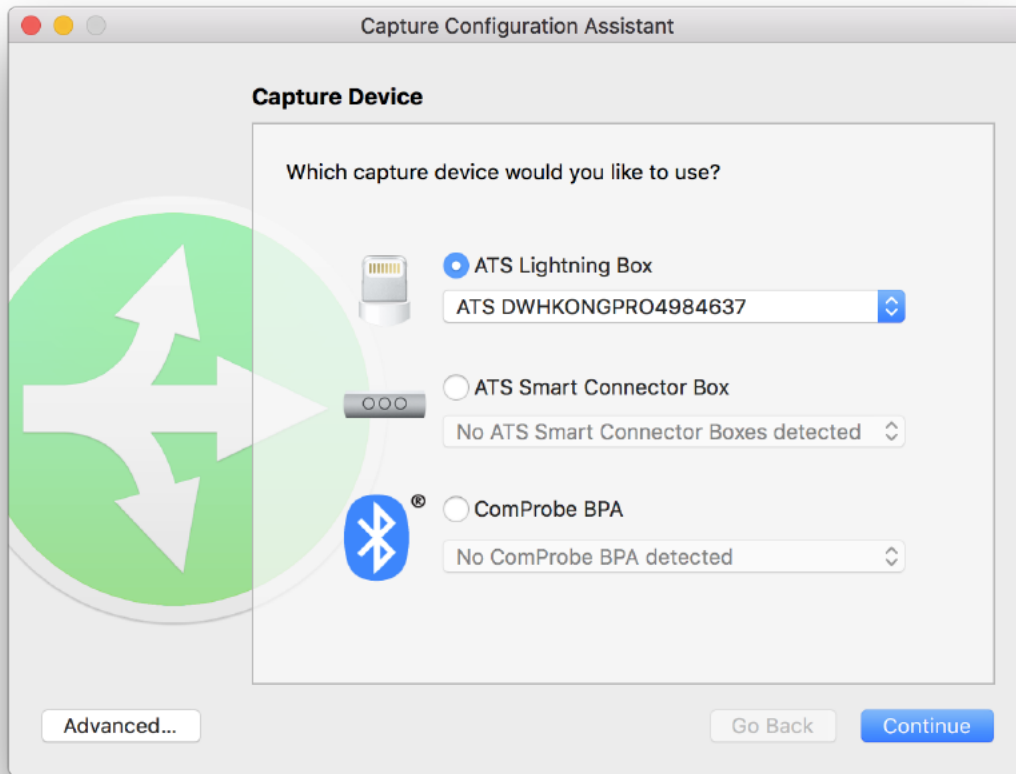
Capture Configuration Assistant

Capture Device

Which capture device would you like to use?

ATS Lightning Box

ATS DWHKONGPRO4984637

ATS Smart Connector Box

No ATS Smart Connector Boxes detected

®

ComProbe BPA

No ComProbe BPA detected

Advanced...

Go Back

Continue